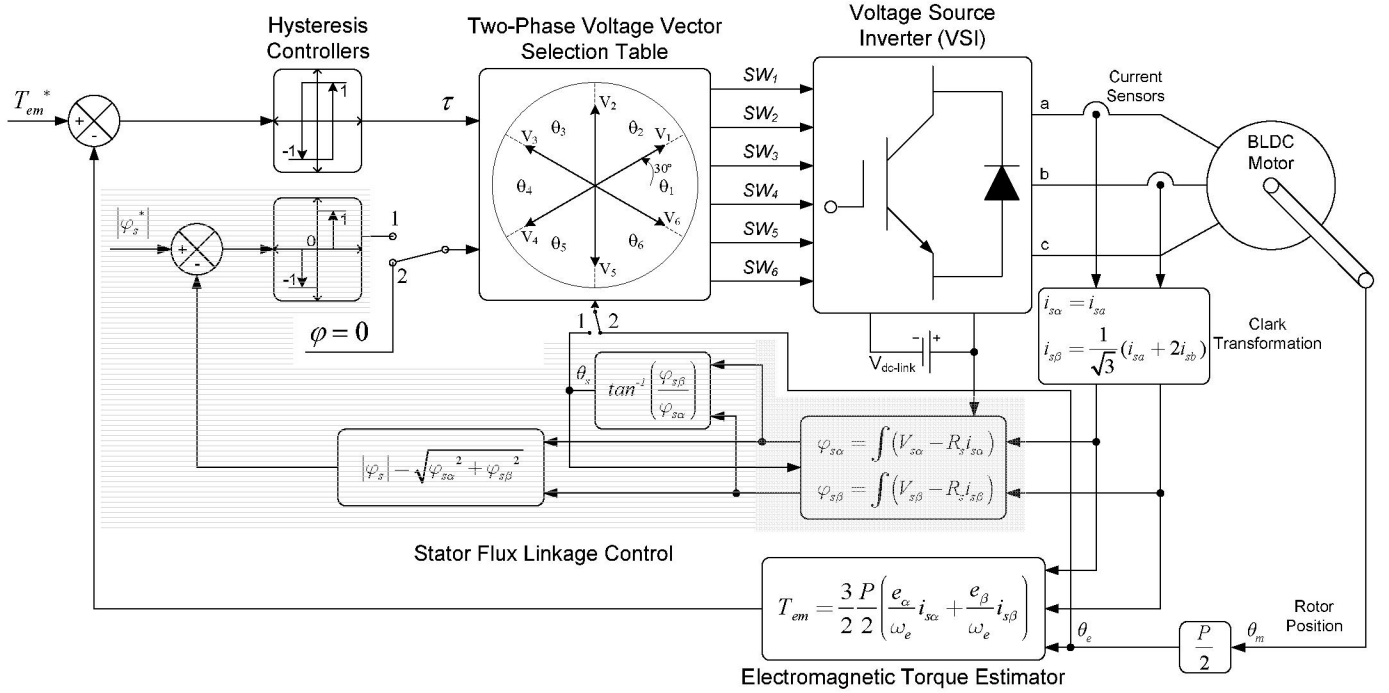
Hysteresis Controllers

Two-Phase Voltage Vector Selection Table

Voltage Source Inverter (VSI)

$T_{em}^*$

+

-

1

-1

$\tau$

$V_2$ $V_3$ $V_1$ $V_4$ $V_5$ $V_6$

$\theta_3$ $\theta_2$ $\theta_4$ $\theta_1$ $\theta_5$ $\theta_6$

30°

$SW_1$ $SW_2$ $SW_3$ $SW_4$ $SW_5$ $SW_6$

Current Sensors

a b c

BLDC Motor

$|\varphi_s^*|$

+

-

1

0

-1

1

2

$\varphi = 0$

1 2

$V_{dc\text{-}link}$

- +

$i_{s\alpha} = i_{sa}$

$i_{s\beta} = \frac{1}{\sqrt{3}}(i_{sa} + 2i_{sb})$

Clark Transformation

$\theta_s$

$tan^{-1}\left(\frac{\varphi_{s\beta}}{\varphi_{s\alpha}}\right)$

$|\varphi_s| = \sqrt{\varphi_{s\alpha}^2 + \varphi_{s\beta}^2}$

$\varphi_{s\alpha} = \int(V_{s\alpha} - R_s i_{s\alpha})$

$\varphi_{s\beta} = \int(V_{s\beta} - R_s i_{s\beta})$

Stator Flux Linkage Control

$T_{em} = \frac{3}{2}\frac{P}{2}\left(\frac{e_\alpha}{\omega_e}i_{s\alpha} + \frac{e_\beta}{\omega_e}i_{s\beta}\right)$

$\theta_e$

$\frac{P}{2}$

$\theta_m$

Rotor Position

Electromagnetic Torque Estimator